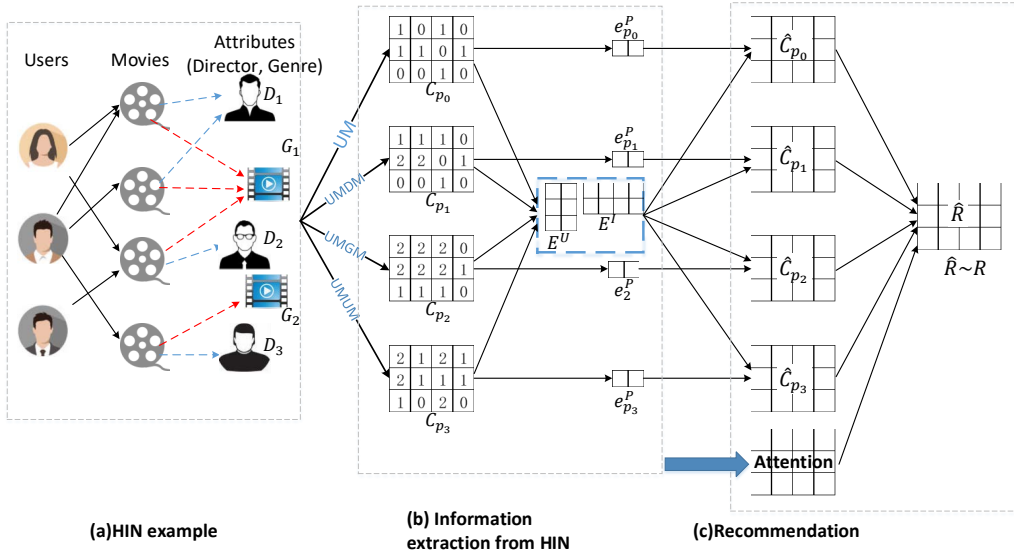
Users

Movies

Attributes (Director, Genre)

$D_1$

$G_1$

$D_2$

$G_2$

$D_3$

UM

UMDM

UMGM

UMUM

| 1 | 0 | 1 | 0 |
|---|---|---|---|
| 1 | 1 | 0 | 1 |
| 0 | 0 | 1 | 0 |

$C_{p_0}$

| 1 | 1 | 1 | 0 |
|---|---|---|---|
| 2 | 2 | 0 | 1 |
| 0 | 0 | 1 | 0 |

$C_{p_1}$

| 2 | 2 | 2 | 0 |
|---|---|---|---|
| 2 | 2 | 2 | 1 |
| 1 | 1 | 1 | 0 |

$C_{p_2}$

| 2 | 1 | 2 | 1 |
|---|---|---|---|
| 2 | 1 | 1 | 1 |
| 1 | 0 | 2 | 0 |

$C_{p_3}$

$e^P_{p_0}$

$e^P_{p_1}$

$E^U$

$E^I$

$e^P_2$

$e^P_{p_3}$

$\hat{C}_{p_0}$

$\hat{C}_{p_1}$

$\hat{C}_{p_2}$

$\hat{C}_{p_3}$

Attention

$\hat{R}$

$\hat{R}\sim R$

(a)HIN example

(b) Information extraction from HIN

(c)Recommendation